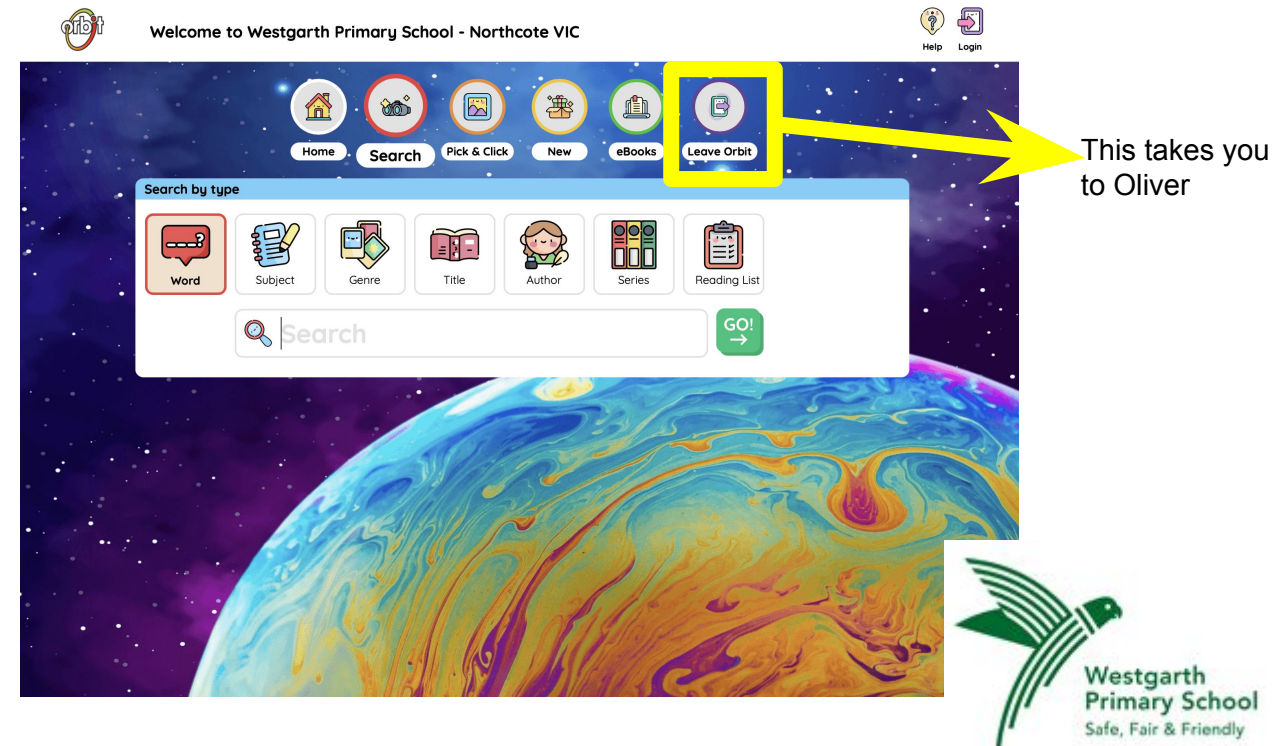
orbit

Welcome to Westgarth Primary School - Northcote VIC

Help Login

Home Search Pick & Click New eBooks Leave Orbit

This takes you to Oliver

Search by type

Word Subject Genre Title Author Series Reading List

Search

GO!

Westgarth Primary School
Safe, Fair & Friendly